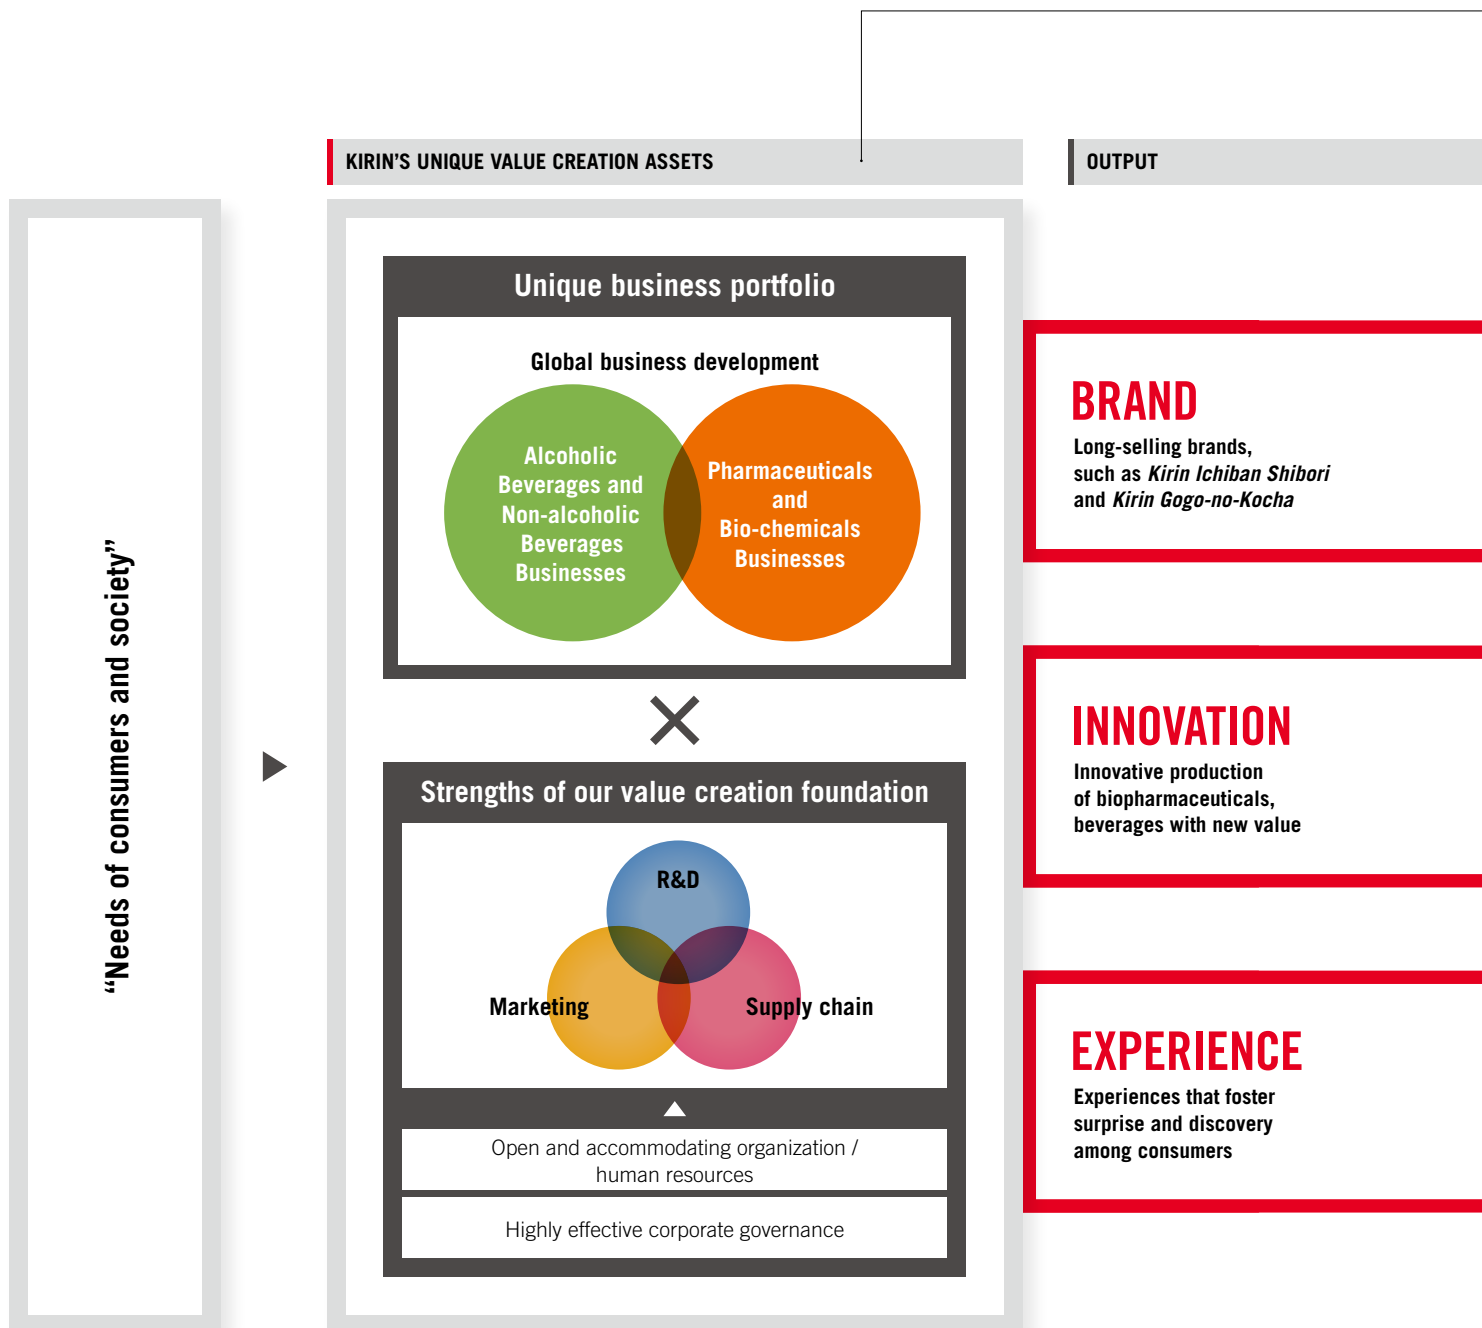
“Needs of consumers and society”

KIRIN’S UNIQUE VALUE CREATION ASSETS

Unique business portfolio

Global business development

Alcoholic Beverages and Non-alcoholic Beverages Businesses

Pharmaceuticals and Bio-chemicals Businesses

×

Strengths of our value creation foundation

R&D

Marketing

Supply chain

Open and accommodating organization / human resources

Highly effective corporate governance

OUTPUT

BRAND

Long-selling brands, such as *Kirin Ichiban Shibori* and *Kirin Gogo-no-Kocha*

INNOVATION

Innovative production of biopharmaceuticals, beverages with new value

EXPERIENCE

Experiences that foster surprise and discovery among consumers